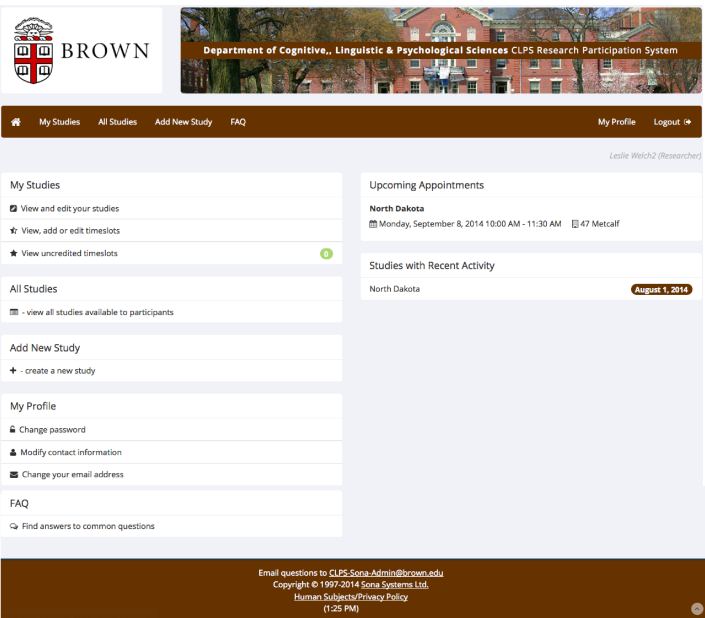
BROWN

Department of Cognitive,, Linguistic & Psychological Sciences CLPS Research Participation System

My Studies All Studies Add New Study FAQ My Profile Logout

Leslie Welch2 (Researcher)

My Studies

View and edit your studies

View, add or edit timeslots

View uncredited timeslots 0

All Studies

- view all studies available to participants

Add New Study

+ - create a new study

My Profile

Change password

Modify contact information

Change your email address

FAQ

Find answers to common questions

Upcoming Appointments

North Dakota

Monday, September 8, 2014 10:00 AM - 11:30 AM 47 Metcalf

Studies with Recent Activity

North Dakota August 1, 2014

Email questions to CLPS-Sona-Admin@brown.edu
Copyright © 1997-2014 Sona Systems Ltd.
Human Subjects/Privacy Policy
(1:25 PM)